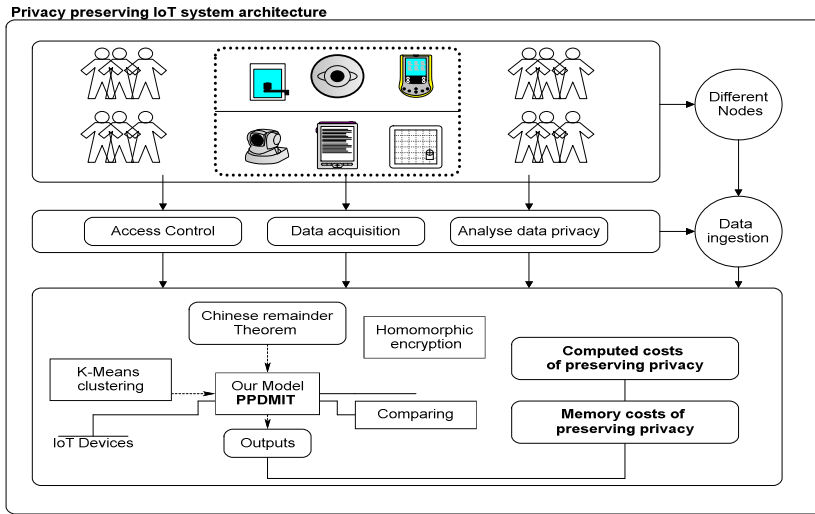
Privacy preserving IoT system architecture

Different Nodes

Access Control

Data acquisition

Analyse data privacy

Data ingestion

Chinese remainder Theorem

Homomorphic encryption

K-Means clustering

Our Model PPDMIT

Comparing

IoT Devices

Outputs

Computed costs of preserving privacy

Memory costs of preserving privacy